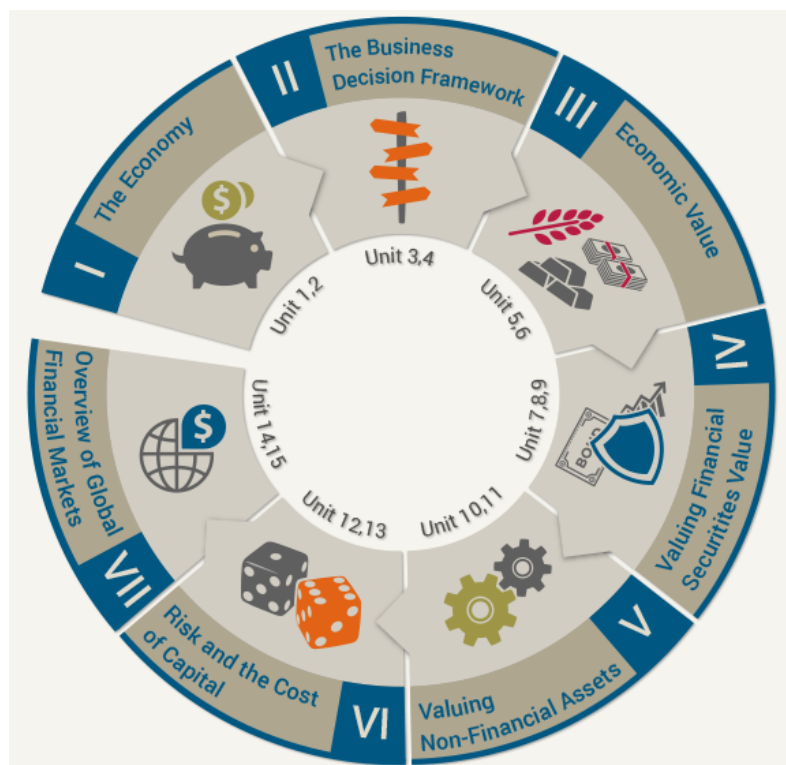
I
The Economy

II
The Business Decision Framework

III
Economic Value

IV
Valuing Financial Securitites Value

V
Valuing Non-Financial Assets

VI
Risk and the Cost of Capital

VII
Overview of Global Financial Markets

Unit 1,2
Unit 3,4
Unit 5,6
Unit 7,8,9
Unit 10,11
Unit 12,13
Unit 14,15

$
$
BOND